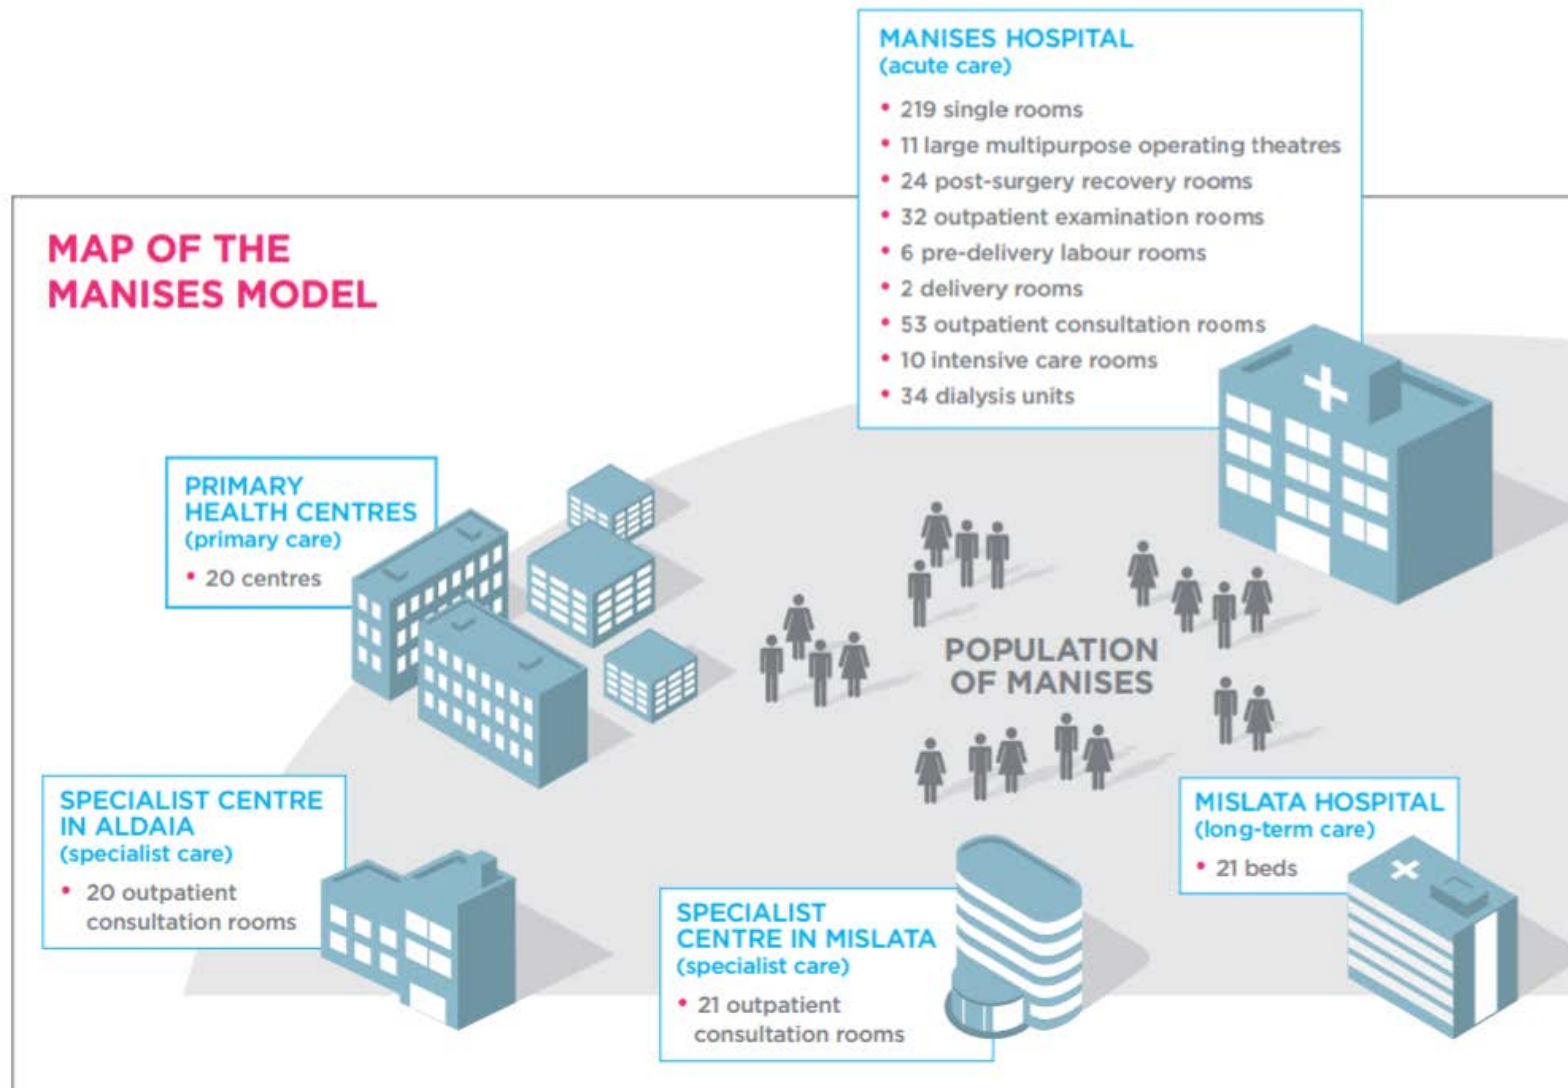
MANISES HOSPITAL
(acute care)

• 219 single rooms
• 11 large multipurpose operating theatres
• 24 post-surgery recovery rooms
• 32 outpatient examination rooms
• 6 pre-delivery labour rooms
• 2 delivery rooms
• 53 outpatient consultation rooms
• 10 intensive care rooms
• 34 dialysis units

MAP OF THE MANISES MODEL

PRIMARY HEALTH CENTRES
(primary care)

• 20 centres

POPULATION OF MANISES

SPECIALIST CENTRE IN ALDAIA
(specialist care)

• 20 outpatient consultation rooms

MISLATA HOSPITAL
(long-term care)

• 21 beds

SPECIALIST CENTRE IN MISLATA
(specialist care)

• 21 outpatient consultation rooms